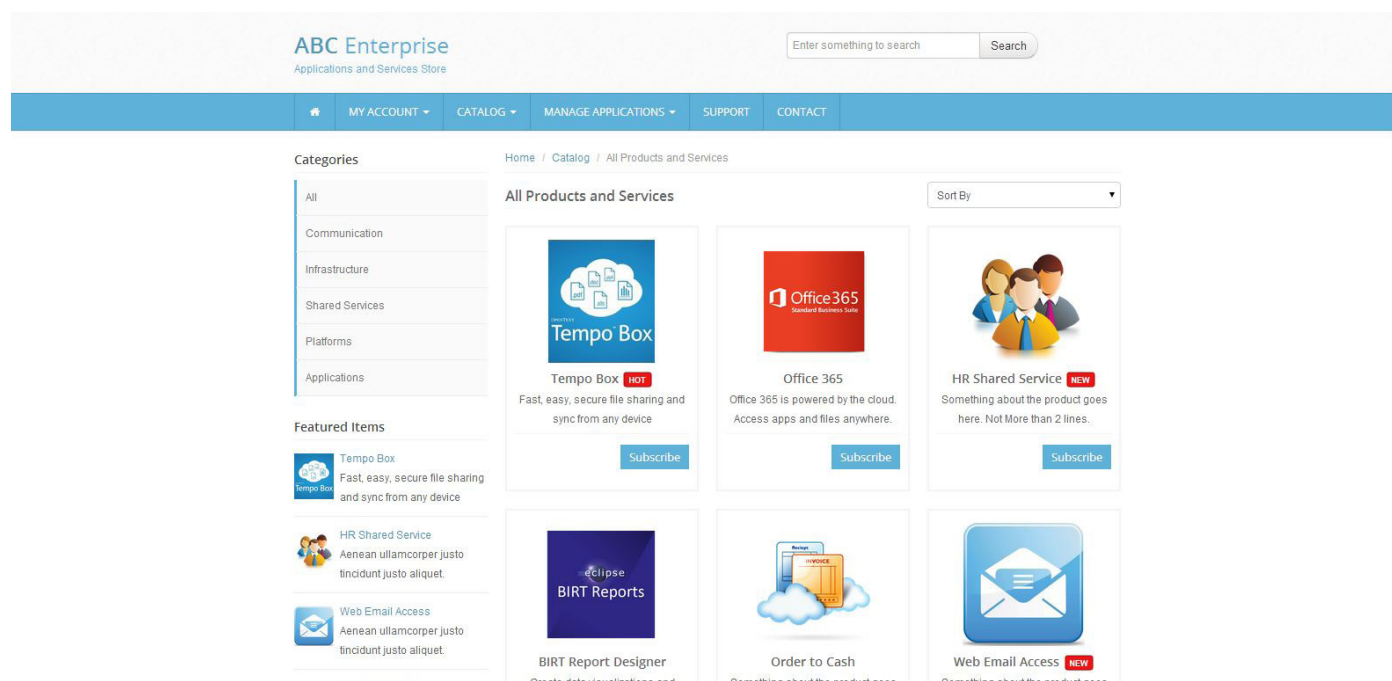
ABC Enterprise
Applications and Services Store

Enter something to search
Search

MY ACCOUNT
CATALOG
MANAGE APPLICATIONS
SUPPORT
CONTACT

Categories

All
Communication
Infrastructure
Shared Services
Platforms
Applications

Featured Items

Tempo Box
Fast, easy, secure file sharing and sync from any device

HR Shared Service
Aenean ullamcorper justo tincidunt justo aliquet.

Web Email Access
Aenean ullamcorper justo tincidunt justo aliquet.

Home / Catalog / All Products and Services

All Products and Services

Sort By

pdf doc xls
Tempo Box

Tempo Box HOT
Fast, easy, secure file sharing and sync from any device
Subscribe

Office365
Standard Business Suite

Office 365
Office 365 is powered by the cloud. Access apps and files anywhere.
Subscribe

HR Shared Service NEW
Something about the product goes here. Not More than 2 lines.
Subscribe

eclipse
BIRT Reports

BIRT Report Designer
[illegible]

Receipt
INVOICE

Order to Cash
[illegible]

Web Email Access NEW
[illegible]